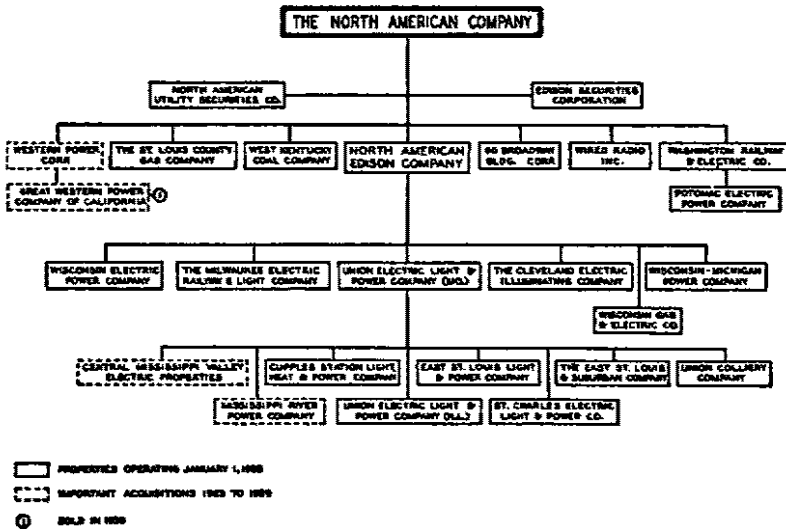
THE NORTH AMERICAN COMPANY

NORTH AMERICAN UTILITY SECURITIES CO.

EDISON SECURITIES CORPORATION

WESTERN POWER CORP.

THE ST. LOUIS COUNTY GAS COMPANY

WEST KENTUCKY COAL COMPANY

NORTH AMERICAN EDISON COMPANY

60 BROADWAY BLDG. CORP.

WIRED RADIO INC.

WASHINGTON RAILWAY & ELECTRIC CO.

GREAT WESTERN POWER COMPANY OF CALIFORNIA ①

POTOMAC ELECTRIC POWER COMPANY

WISCONSIN ELECTRIC POWER COMPANY

THE MILWAUKEE ELECTRIC RAILWAY & LIGHT COMPANY

UNION ELECTRIC LIGHT & POWER COMPANY (MO.)

THE CLEVELAND ELECTRIC ILLUMINATING COMPANY

WISCONSIN-MICHIGAN POWER COMPANY

WISCONSIN GAS & ELECTRIC CO.

CENTRAL MISSISSIPPI VALLEY ELECTRIC PROPERTIES

CUPPLES STATION LIGHT HEAT & POWER COMPANY

EAST ST. LOUIS LIGHT & POWER COMPANY

THE EAST ST. LOUIS & SUBURBAN COMPANY

UNION COLLIERY COMPANY

MISSISSIPPI RIVER POWER COMPANY

UNION ELECTRIC LIGHT & POWER COMPANY (ILL.)

ST. CHARLES ELECTRIC LIGHT & POWER CO.

PROPERTIES OPERATING JANUARY 1, 1923

IMPORTANT ACQUISITIONS 1923 TO 1929

① SOLD IN 1930